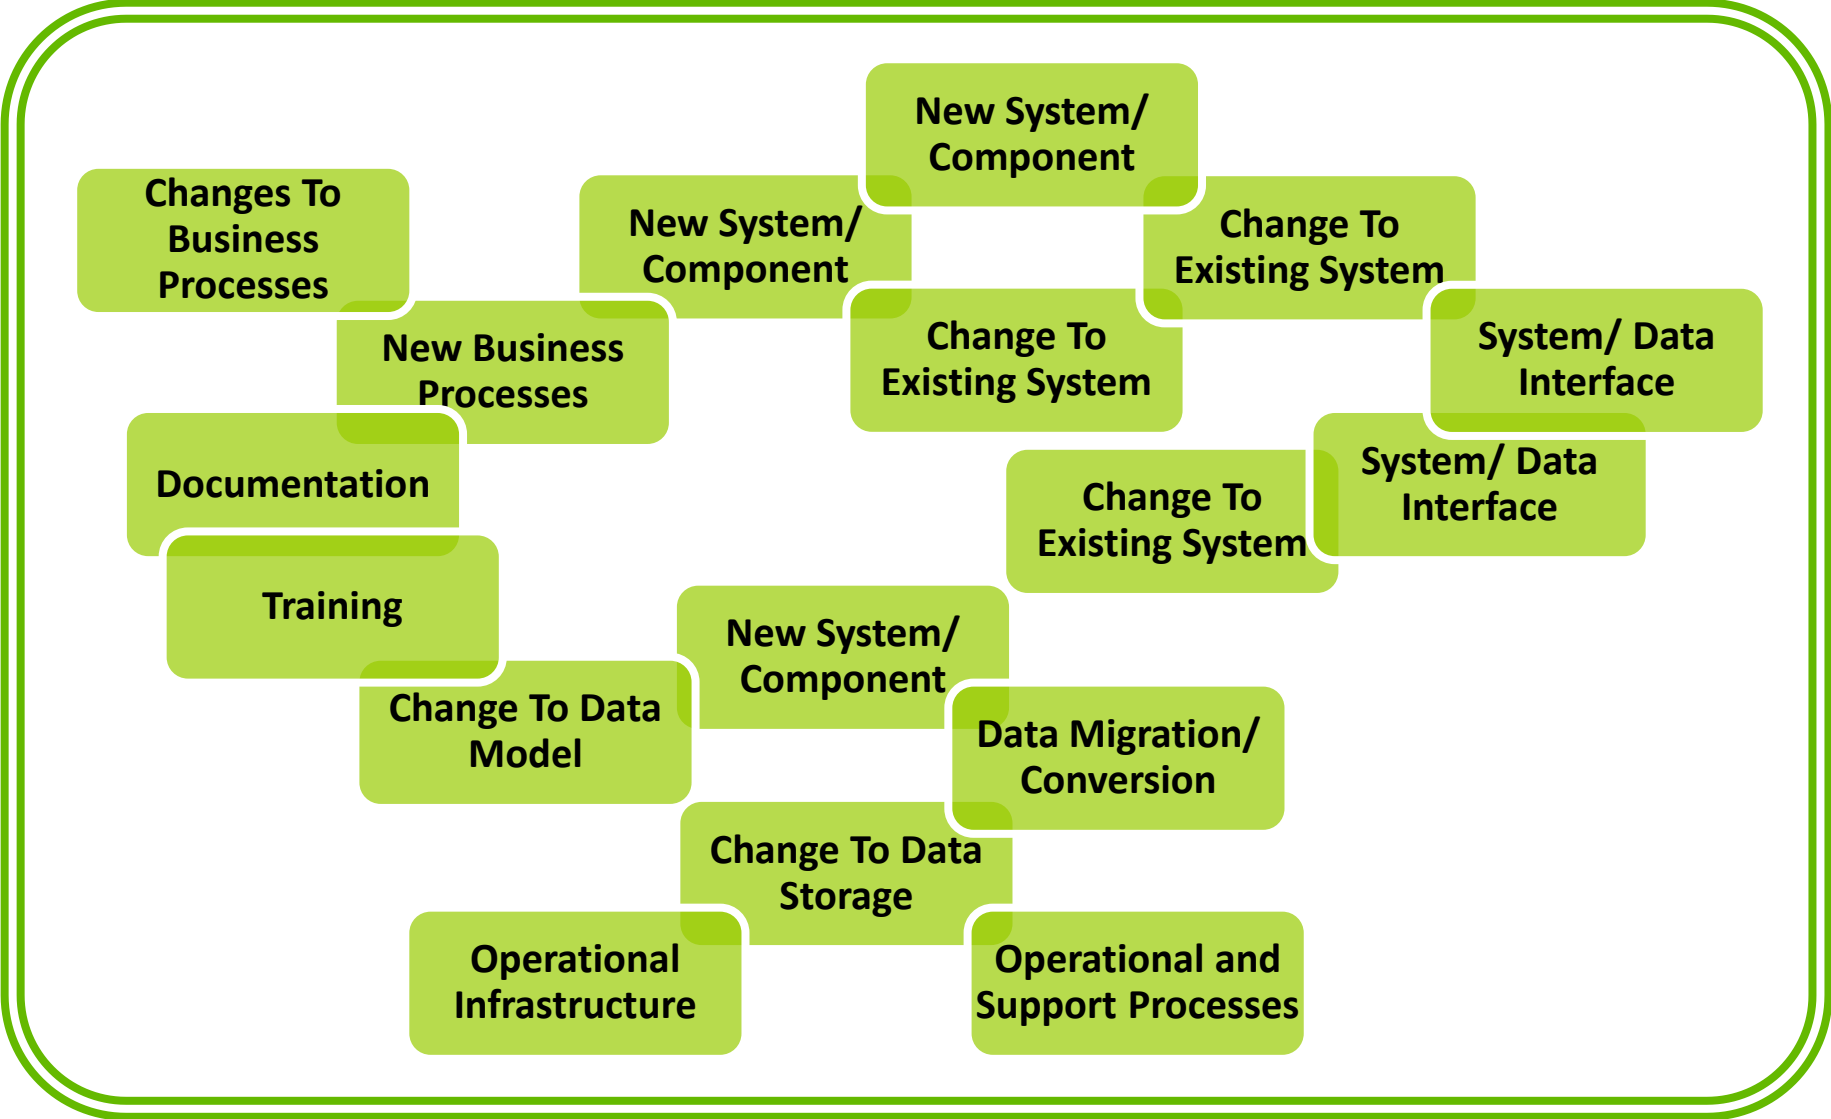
New System/ Component

Changes To Business Processes

New System/ Component

Change To Existing System

New Business Processes

Change To Existing System

System/ Data Interface

Documentation

System/ Data Interface

Change To Existing System

Training

New System/ Component

Change To Data Model

Data Migration/ Conversion

Change To Data Storage

Operational Infrastructure

Operational and Support Processes